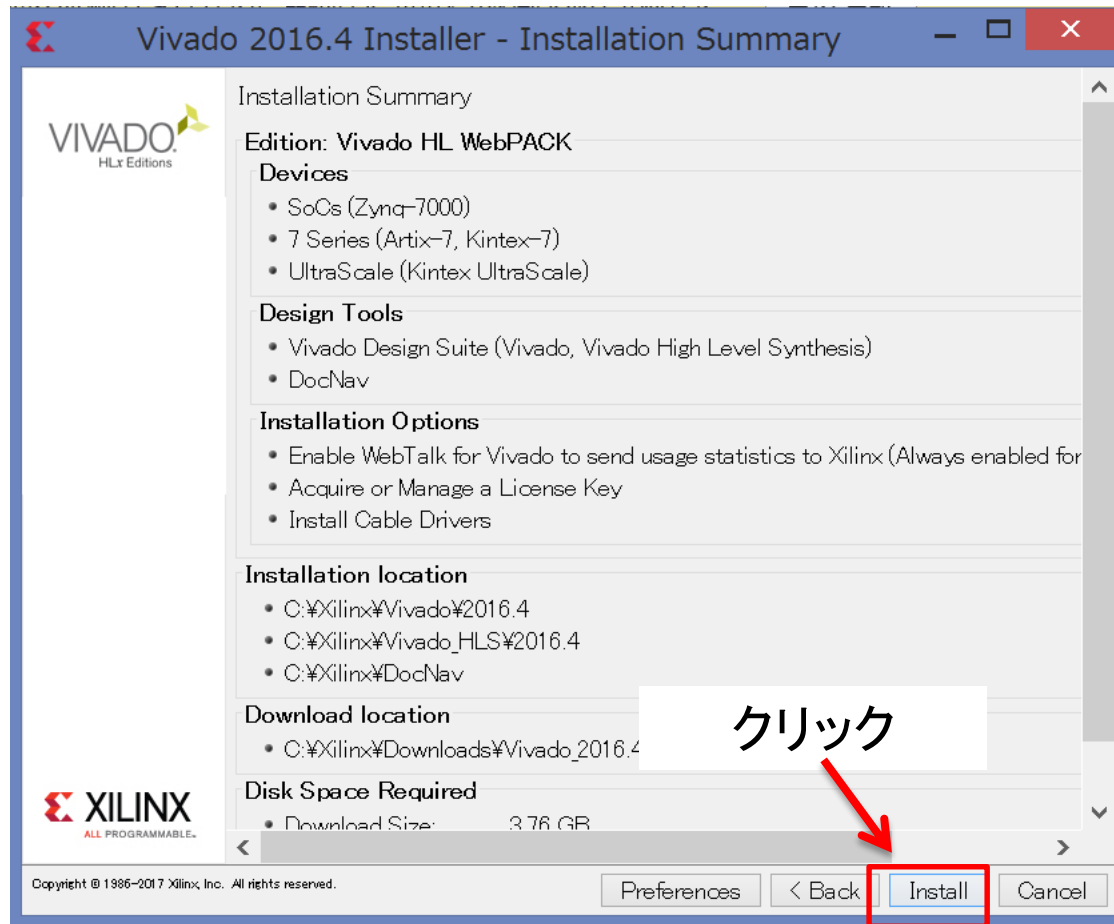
Vivado 2016.4 Installer - Installation Summary

VIVADO
HLx Editions

Installation Summary

Edition: Vivado HL WebPACK

Devices
• SoCs (Zynq-7000)
• 7 Series (Artix-7, Kintex-7)
• UltraScale (Kintex UltraScale)

Design Tools
• Vivado Design Suite (Vivado, Vivado High Level Synthesis)
• DocNav

Installation Options
• Enable WebTalk for Vivado to send usage statistics to Xilinx (Always enabled for
• Acquire or Manage a License Key
• Install Cable Drivers

Installation location
• C:¥Xilinx¥Vivado¥2016.4
• C:¥Xilinx¥Vivado_HLS¥2016.4
• C:¥Xilinx¥DocNav

Download location
• C:¥Xilinx¥Downloads¥Vivado_2016.4

クリック

Disk Space Required
• Download Size: 3.76 GB

XILINX
ALL PROGRAMMABLE.

Copyright © 1986-2017 Xilinx, Inc. All rights reserved.

Preferences
< Back
Install
Cancel